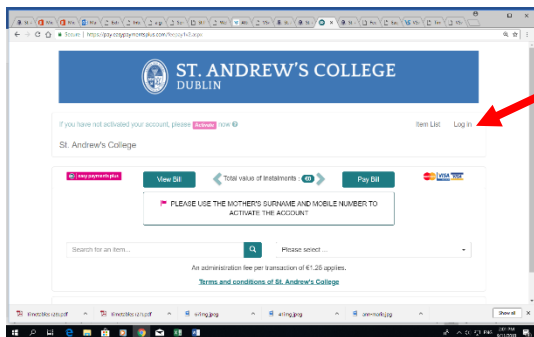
Secure | https://pay.easypaymentsplus.com/feepay/Info.aspx

ST. ANDREW'S COLLEGE
DUBLIN

If you have not activated your account, please Activate now

Item List Log in

St. Andrew's College

easy payments plus

View Bill

Total value of Instalments €0

Pay Bill

PLEASE USE THE MOTHER'S SURNAME AND MOBILE NUMBER TO ACTIVATE THE ACCOUNT

Search for an item...

Please select ...

An administration fee per transaction of €1.26 applies.

Terms and conditions of St. Andrew's College

timetables (2).pdf

timetables (1).pdf

a-Ring.jpeg

a-Ring.jpeg

one-mobile.jpeg

Show all